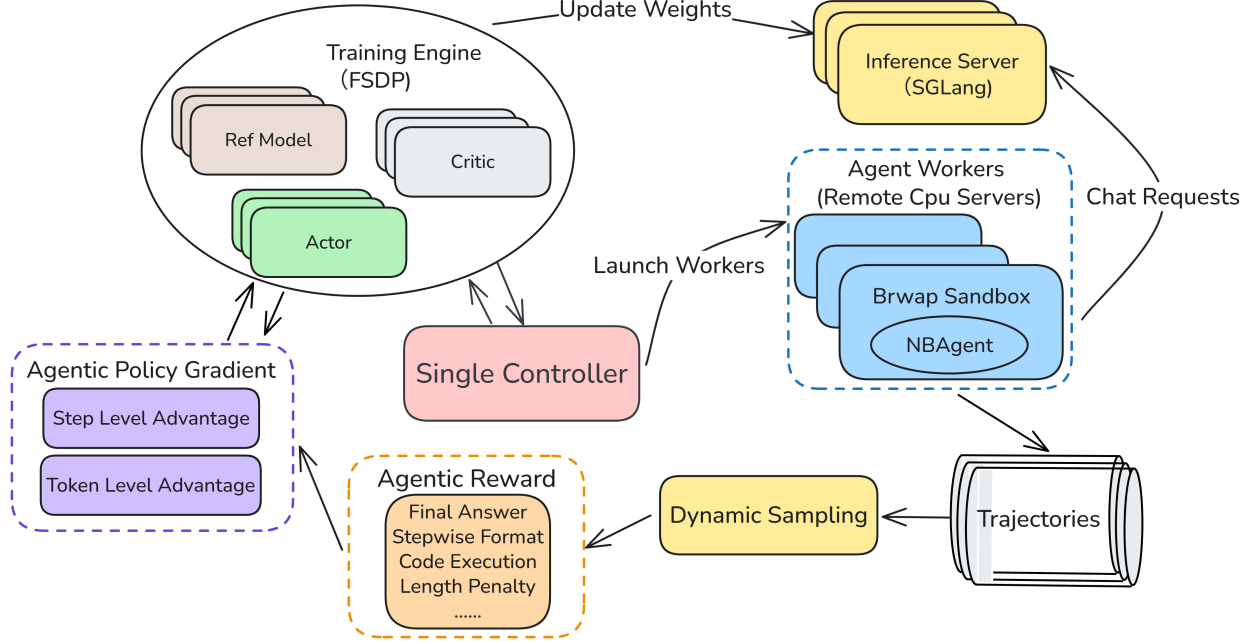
Update Weights

Training Engine
(FSDP)

Ref Model

Critic

Actor

Inference Server
(SGLang)

Agent Workers
(Remote Cpu Servers)

Chat Requests

Launch Workers

Brwap Sandbox

NBAgent

Single Controller

Agentic Policy Gradient

Step Level Advantage

Token Level Advantage

Agentic Reward

Final Answer
Stepwise Format
Code Execution
Length Penalty
......

Dynamic Sampling

Trajectories